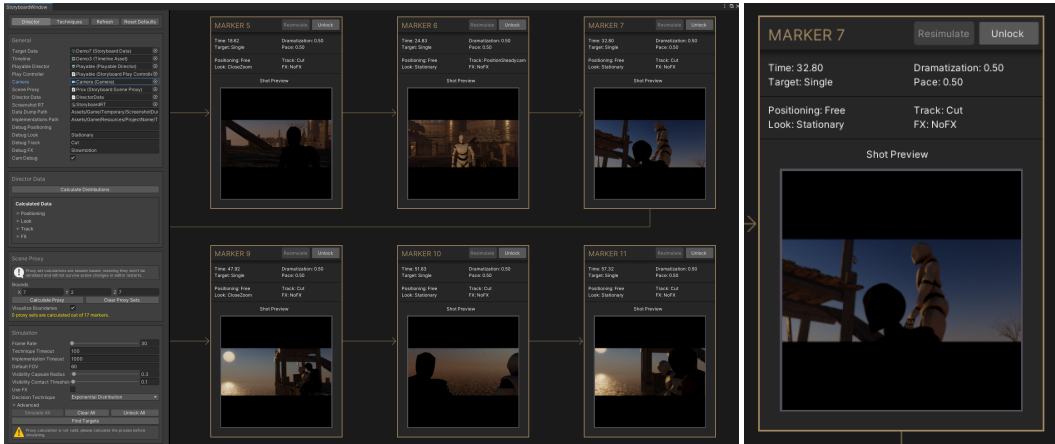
StoryboardWindow

Director Techniques Refresh Reset Defaults

General
Target Data: Demo1 (Storyboard Data)
Timeline: Demo3 (Timeline Asset)
Playable Director: Playable (Playable Director)
Play Controller: Playable (Storyboard Play Controller)
Camera: Camera (Camera)
Scene Proxy: Proxy (Storyboard Scene Proxy)
Director Data: DirectorData
Screenshot RT: StoryboardRT
Data Dump Path: Assets/Game/Temporary/ScreenshotDu
Implementations Path: Assets/Game/Resources/ProjectName/T
Debug Positioning
Debug Look: Stationary
Debug Track: Cut
Debug FX: Simulation
Cam Debug

Director Data
Calculate Distributions
Calculated Data
Positioning
Look
Track
FX

Scene Proxy
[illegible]
Bounds
X 7 Y 3 Z 7
Calculate Proxy Clear Proxy Sets
Visualize Boundaries
0 proxy sets are calculated out of 17 markers.

Simulation
Frame Rate 30
Technique Timeout 100
Implementation Timeout 1000
Default FOV 60
Visibility Capsule Radius 0.3
Visibility Contact Threshold 0.1
Use FX
Decision Technique Exponential Distribution
Advanced
Simulate All Clear All Unlock All
Find Targets
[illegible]

MARKER 5 Resimulate Unlock
Time: 16.62 Dramatization: 0.50
Target: Single Pace: 0.50
Positioning: Free Track: Cut
Look: CloseZoom FX: NoFX
Shot Preview

MARKER 6 Resimulate Unlock
Time: 24.83 Dramatization: 0.50
Target: Single Pace: 0.50
Positioning: Free Track: Position2Ready.com
Look: Stationary FX: NoFX
Shot Preview

MARKER 7 Resimulate Unlock
Time: 32.80 Dramatization: 0.50
Target: Single Pace: 0.50
Positioning: Free Track: Cut
Look: Stationary FX: NoFX
Shot Preview

MARKER 9 Resimulate Unlock
Time: 47.92 Dramatization: 0.50
Target: Single Pace: 0.50
Positioning: Free Track: Cut
Look: CloseZoom FX: NoFX
Shot Preview

MARKER 10 Resimulate Unlock
Time: 51.83 Dramatization: 0.50
Target: Single Pace: 0.50
Positioning: Free Track: Cut
Look: Stationary FX: NoFX
Shot Preview

MARKER 11 Resimulate Unlock
Time: 57.32 Dramatization: 0.50
Target: Single Pace: 0.50
Positioning: Free Track: Cut
Look: Stationary FX: NoFX
Shot Preview

MARKER 7 Resimulate Unlock
Time: 32.80 Dramatization: 0.50
Target: Single Pace: 0.50
Positioning: Free Track: Cut
Look: Stationary FX: NoFX
Shot Preview